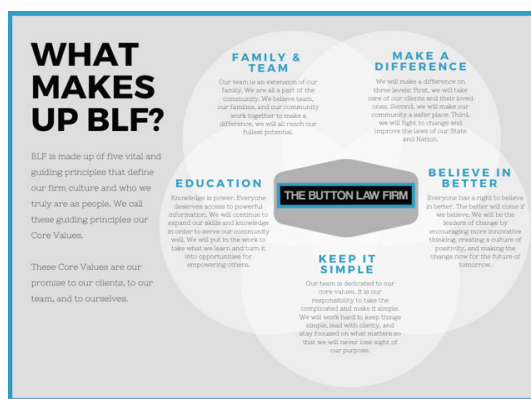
WHAT MAKES UP BLF?

BLF is made up of five vital and guiding principles that define our firm culture and who we truly are as people. We call these guiding principles our Core Values.

These Core Values are our promise to our clients, to our team, and to ourselves.

FAMILY & TEAM

Our team is an extension of our family. We are all a part of the community. We believe team, our families, and our community work together to make a difference, we will all reach our fullest potential.

MAKE A DIFFERENCE

We will make a difference on three levels: First, we will take care of our clients and their loved ones. Second, we will make our community a safer place. Third, we will fight to change and improve the laws of our State and Nation.

EDUCATION

Knowledge is power. Everyone deserves access to powerful information. We will continue to expand our skills and knowledge in order to serve our community well. We will put in the work to take what we learn and turn it into opportunities for empowering others.

THE BUTTON LAW FIRM

BELIEVE IN BETTER

Everyone has a right to believe in better. The better will come if we believe. We will be the leaders of change by encouraging more innovative thinking, creating a culture of positivity, and making the change now for the future of tomorrow.

KEEP IT SIMPLE

Our team is dedicated to our core values. It is our responsibility to take the complicated and make it simple. We will work hard to keep things simple, lead with clarity, and stay focused on what matters so that we will never lose sight of our purpose.